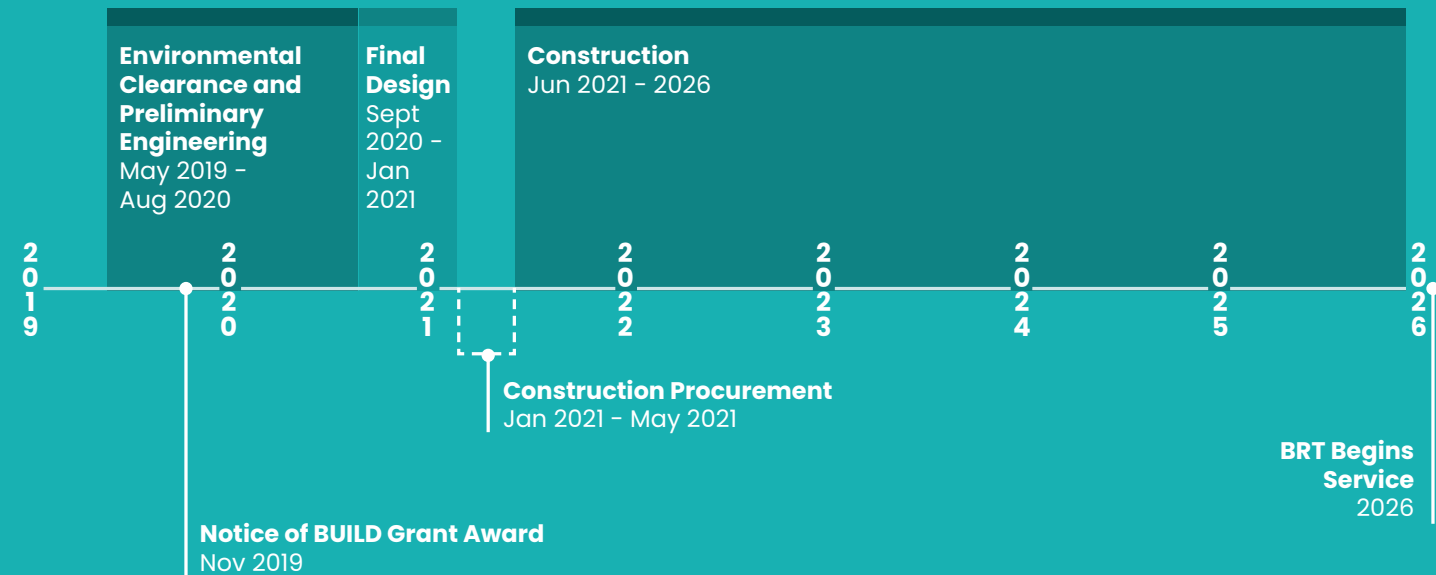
**Environmental Clearance and Preliminary Engineering**
May 2019 - Aug 2020

**Final Design**
Sept 2020 - Jan 2021

**Construction**
Jun 2021 - 2026

2019

2020

2021

2022

2023

2024

2025

2026

**Construction Procurement**
Jan 2021 - May 2021

**BRT Begins Service**
2026

**Notice of BUILD Grant Award**
Nov 2019